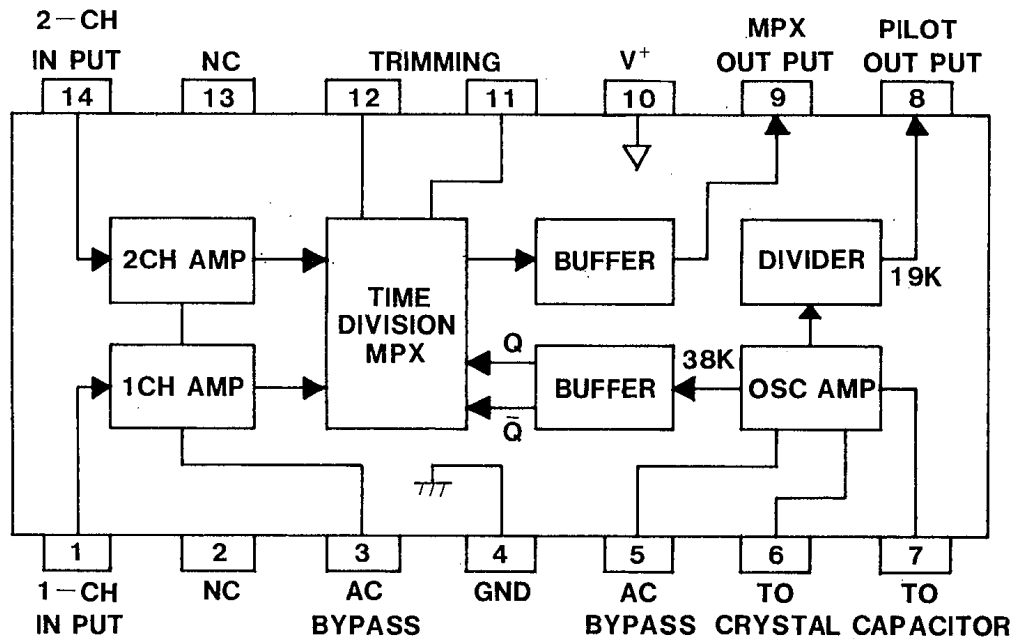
2 − CH
IN PUT
14

NC
13

TRIMMING
12
11

$V^+$
10

MPX
OUT PUT
9

PILOT
OUT PUT
8

2CH AMP

1CH AMP

TIME
DIVISION
MPX

BUFFER

DIVIDER

19K

Q

$\bar{Q}$

38K

BUFFER

OSC AMP

1
1 − CH
IN PUT

2
NC

3
AC
BYPASS

4
GND

5
AC
BYPASS

6
TO
CRYSTAL

7
TO
CAPACITOR